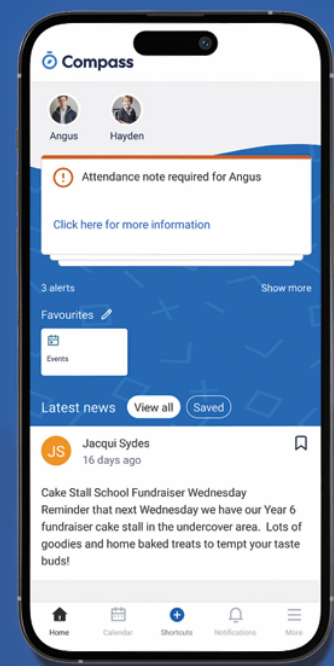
Compass

Angus

Hayden

Attendance note required for Angus

Click here for more information

3 alerts

Show more

Favourites

Events

Latest news

View all

Saved

JS

Jacqui Sydes

16 days ago

Cake Stall School Fundraiser Wednesday
Reminder that next Wednesday we have our Year 6 fundraiser cake stall in the undercover area. Lots of goodies and home baked treats to tempt your taste buds!

Home

Calendar

Shortcuts

Notifications

More